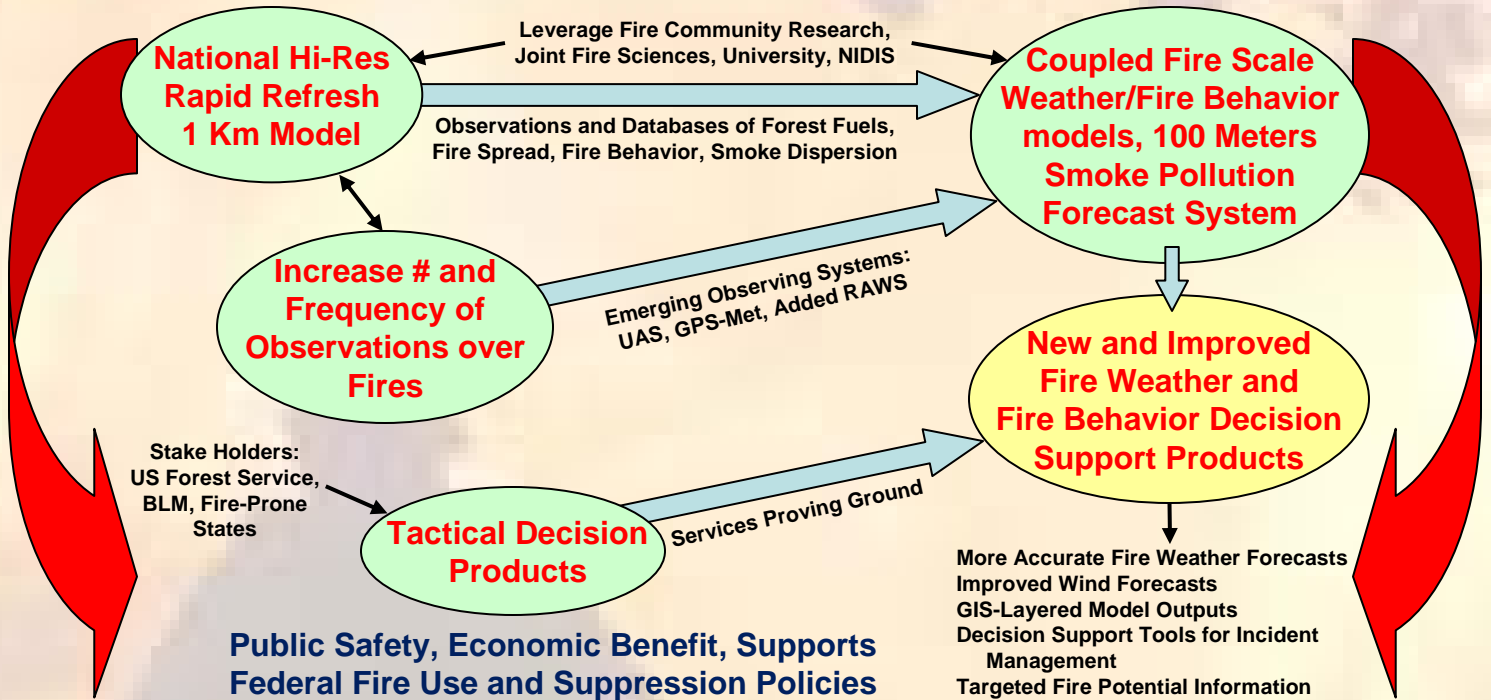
National Hi-Res Rapid Refresh 1 Km Model

Leverage Fire Community Research, Joint Fire Sciences, University, NIDIS

Coupled Fire Scale Weather/Fire Behavior models, 100 Meters Smoke Pollution Forecast System

Observations and Databases of Forest Fuels, Fire Spread, Fire Behavior, Smoke Dispersion

Increase # and Frequency of Observations over Fires

Emerging Observing Systems: UAS, GPS-Met, Added RAWS

New and Improved Fire Weather and Fire Behavior Decision Support Products

Stake Holders: US Forest Service, BLM, Fire-Prone States

Tactical Decision Products

Services Proving Ground

More Accurate Fire Weather Forecasts
Improved Wind Forecasts
GIS-Layered Model Outputs
Decision Support Tools for Incident Management
Targeted Fire Potential Information

Public Safety, Economic Benefit, Supports Federal Fire Use and Suppression Policies